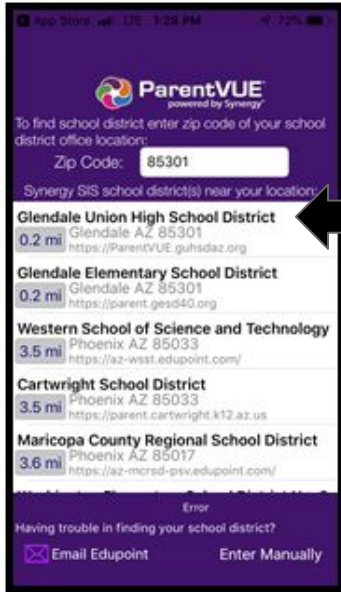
App Store LTE 1:28 PM 72%

ParentVUE
powered by Synergy

To find school district enter zip code of your school district office location:

Zip Code: 85301

Synergy SIS school district(s) near your location:

Glendale Union High School District
0.2 mi Glendale AZ 85301
https://ParentVUE.guhsdaz.org

Glendale Elementary School District
0.2 mi Glendale AZ 85301
https://parent.gesd40.org

Western School of Science and Technology
3.5 mi Phoenix AZ 85033
https://az-wsst.edupoint.com/

Cartwright School District
3.5 mi Phoenix AZ 85033
https://parent.cartwright.k12.az.us

Maricopa County Regional School District
3.6 mi Phoenix AZ 85017
https://az-mcrsd-psv.edupoint.com/

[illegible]

Error

Having trouble in finding your school district?

Email Edupoint

Enter Manually